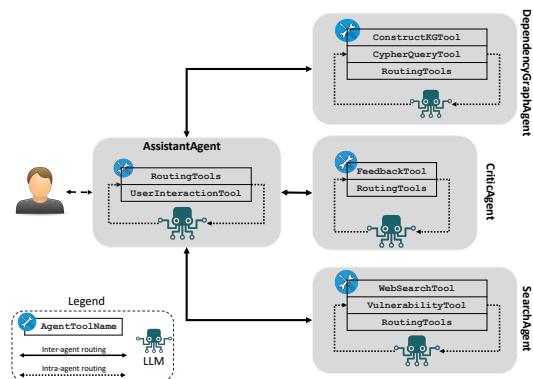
DependencyGraphAgent

ConstructKGTool

CypherQueryTool

RoutingTools

AssistantAgent

RoutingTools

UserInteractionTool

CriticAgent

FeedbackTool

RoutingTools

SearchAgent

WebSearchTool

VulnerabilityTool

RoutingTools

Legend

AgentToolName

LLM

Inter-agent routing

Intra-agent routing